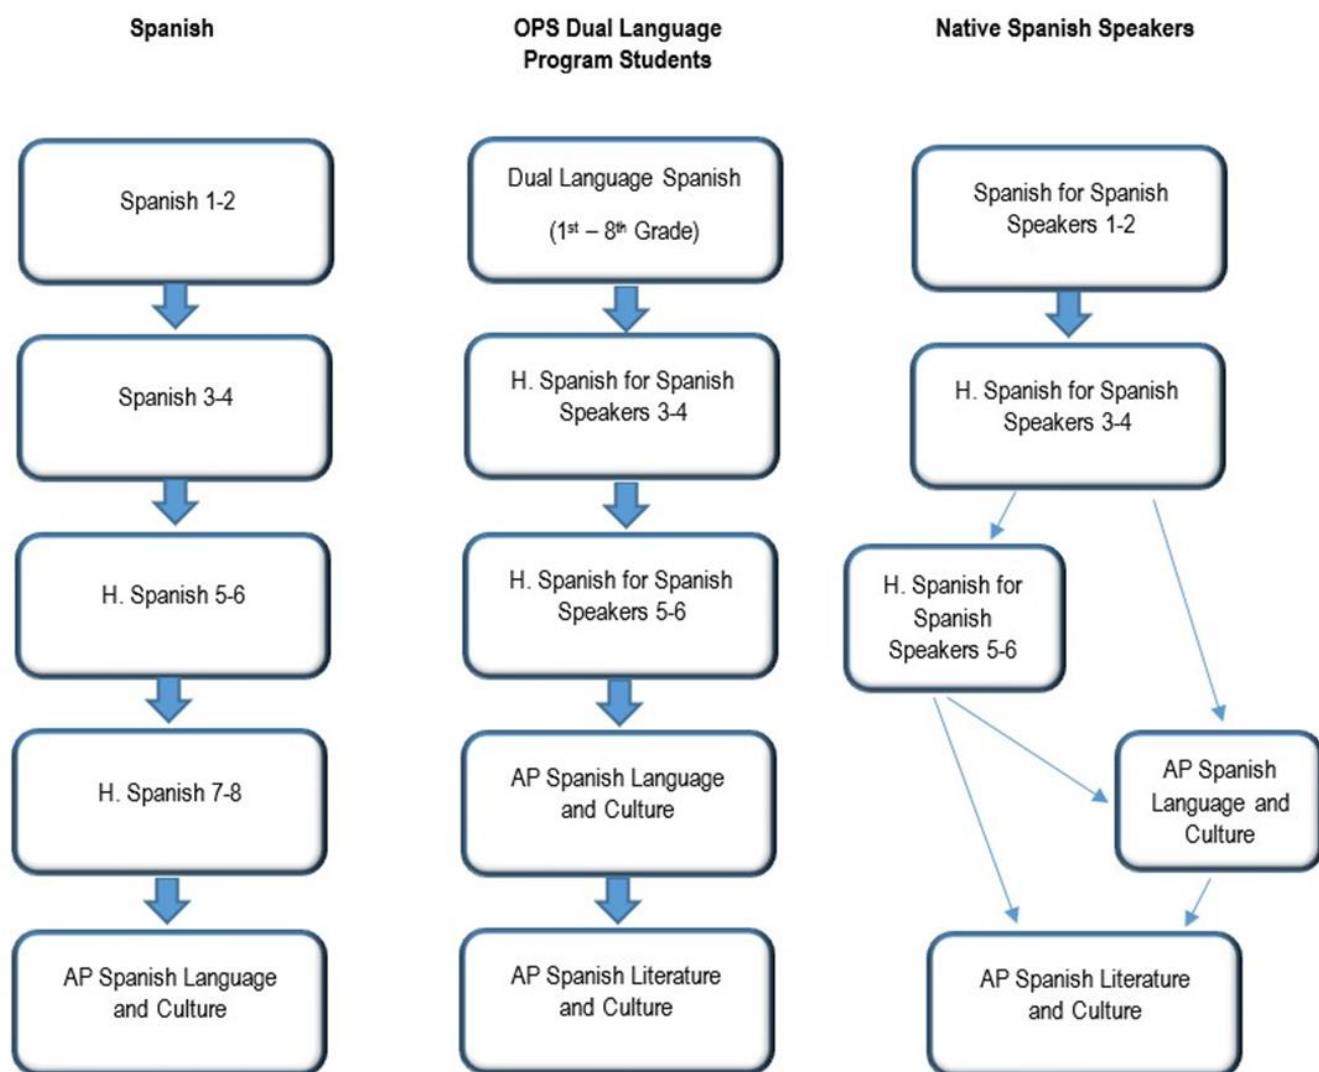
Spanish

Spanish 1-2

Spanish 3-4

H. Spanish 5-6

H. Spanish 7-8

AP Spanish Language and Culture

OPS Dual Language Program Students

Dual Language Spanish

(1$^{st}$ – 8$^{th}$ Grade)

H. Spanish for Spanish Speakers 3-4

H. Spanish for Spanish Speakers 5-6

AP Spanish Language and Culture

AP Spanish Literature and Culture

Native Spanish Speakers

Spanish for Spanish Speakers 1-2

H. Spanish for Spanish Speakers 3-4

H. Spanish for Spanish Speakers 5-6

AP Spanish Language and Culture

AP Spanish Literature and Culture